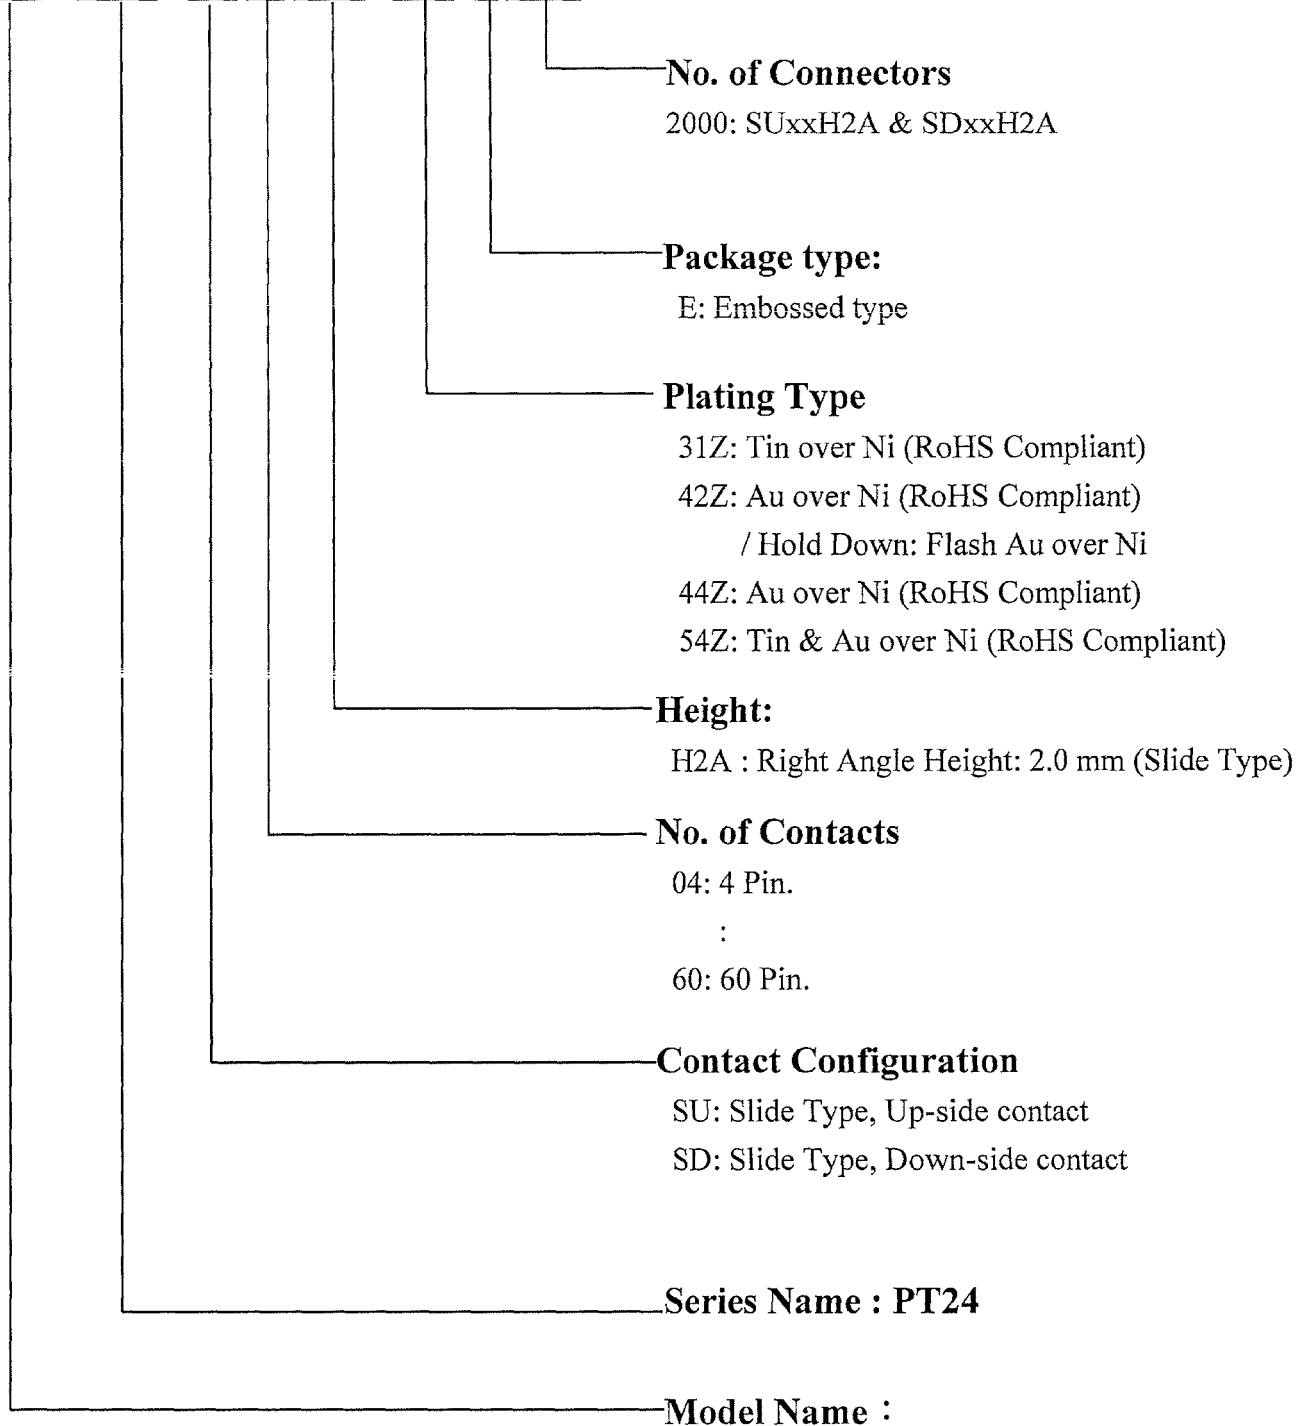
No. of Connectors
2000: SUxxH2A & SDxxH2A

Package type:
E: Embossed type

Plating Type
31Z: Tin over Ni (RoHS Compliant)
42Z: Au over Ni (RoHS Compliant)
/ Hold Down: Flash Au over Ni
44Z: Au over Ni (RoHS Compliant)
54Z: Tin & Au over Ni (RoHS Compliant)

Height:
H2A : Right Angle Height: 2.0 mm (Slide Type)

No. of Contacts
04: 4 Pin.
:
60: 60 Pin.

Contact Configuration
SU: Slide Type, Up-side contact
SD: Slide Type, Down-side contact

Series Name : PT24

Model Name :